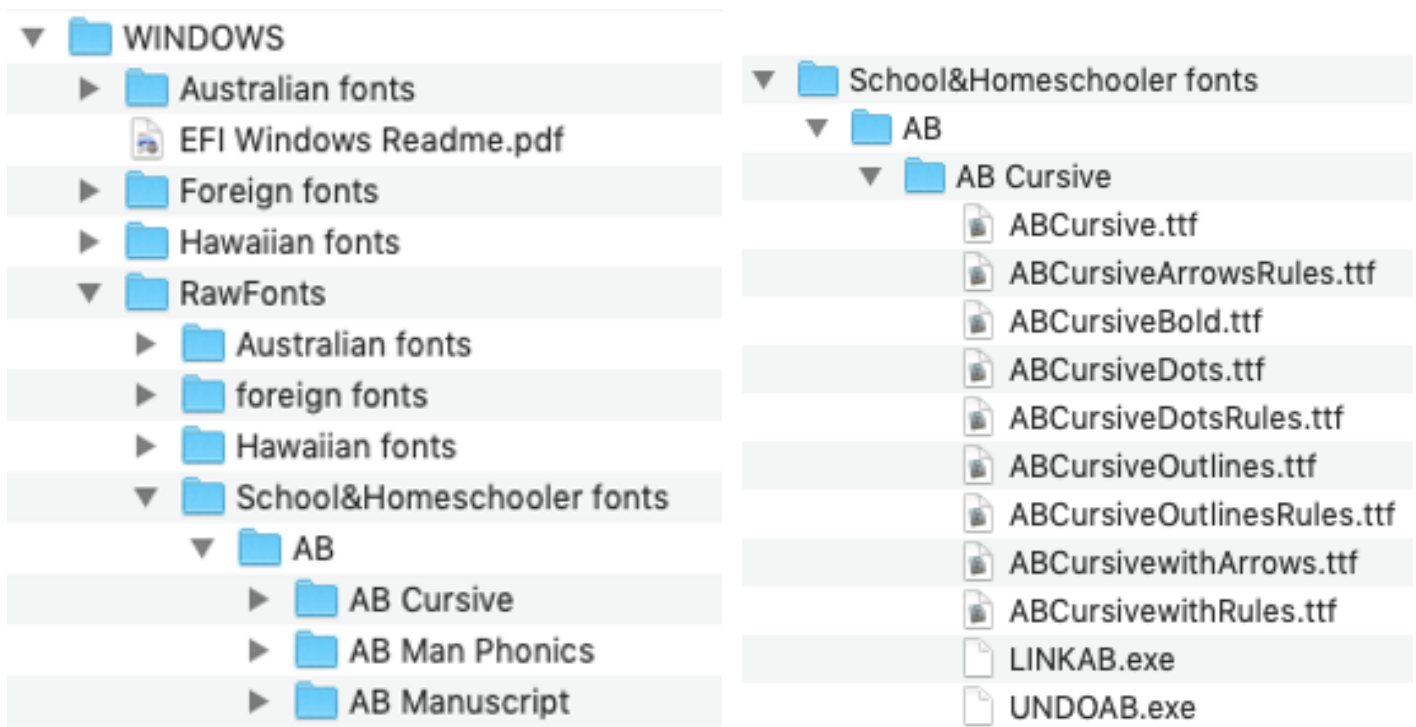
WINDOWS
Australian fonts
EFI Windows Readme.pdf
Foreign fonts
Hawaiian fonts
RawFonts
Australian fonts
foreign fonts
Hawaiian fonts
School&Homeschooler fonts
AB
AB Cursive
AB Man Phonics
AB Manuscript

School&Homeschooler fonts
AB
AB Cursive
ABCursive.ttf
ABCursiveArrowsRules.ttf
ABCursiveBold.ttf
ABCursiveDots.ttf
ABCursiveDotsRules.ttf
ABCursiveOutlines.ttf
ABCursiveOutlinesRules.ttf
ABCursivewithArrows.ttf
ABCursivewithRules.ttf
LINKAB.exe
UNDOAB.exe